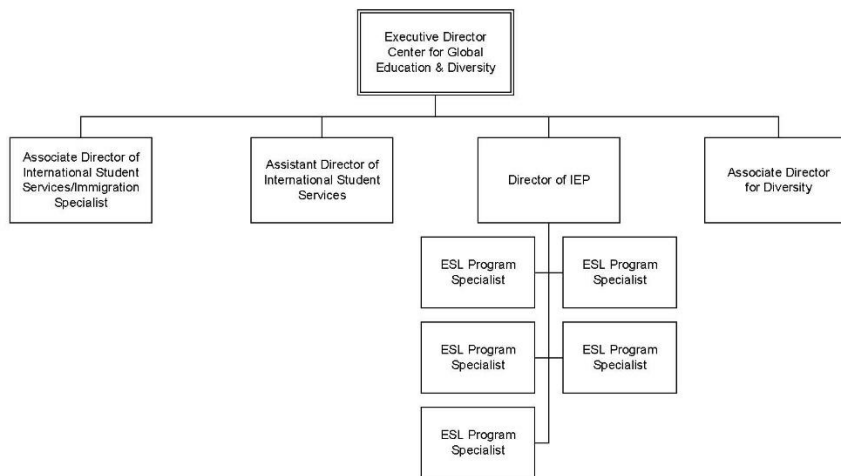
Executive Director Center for Global Education & Diversity

Associate Director of International Student Services/Immigration Specialist

Assistant Director of International Student Services

Director of IEP

Associate Director for Diversity

ESL Program Specialist

ESL Program Specialist

ESL Program Specialist

ESL Program Specialist

ESL Program Specialist